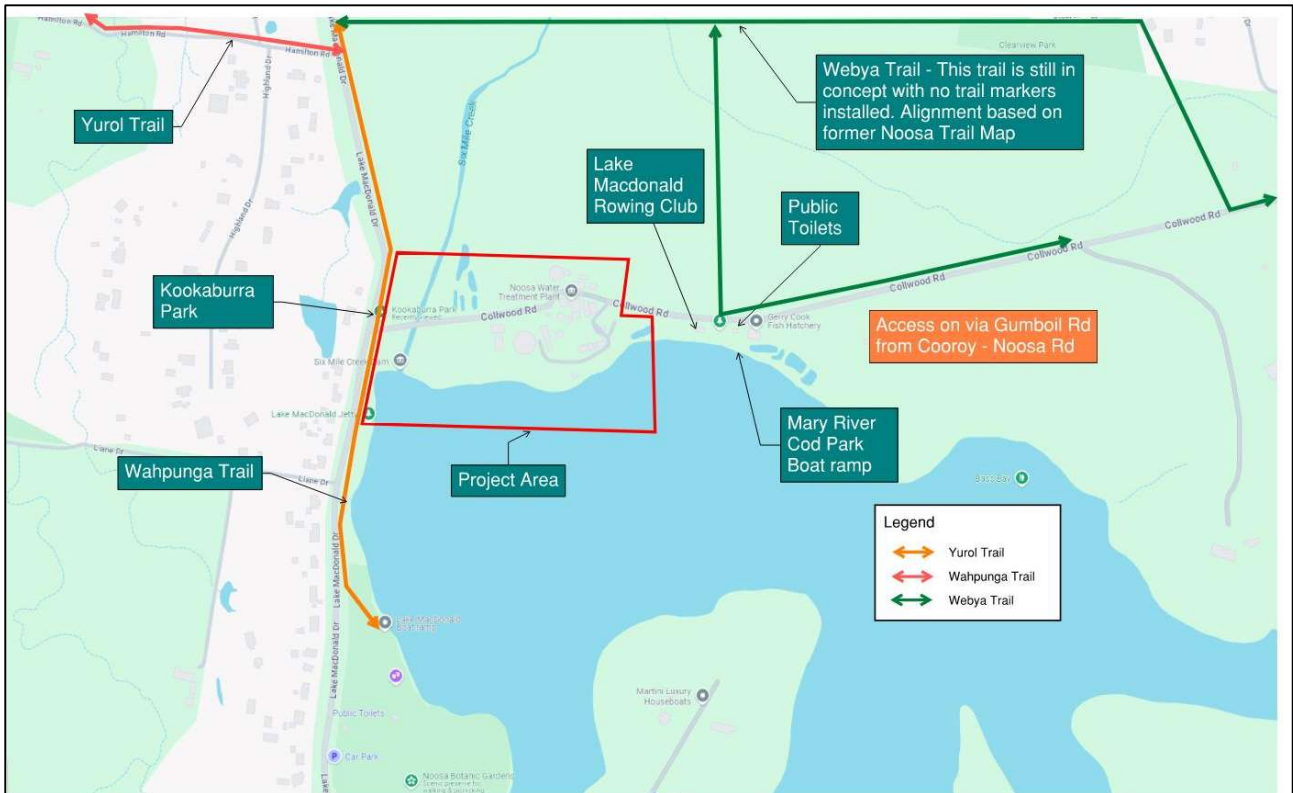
Hamilton Rd

Hamilton Rd

Hamilton Rd

Yurol Trail

Highland Dr

Lake Macdonald Dr

Six Mile Creek

Clearview Park

Webya Trail - This trail is still in concept with no trail markers installed. Alignment based on former Noosa Trail Map

Lake Macdonald Rowing Club

Public Toilets

Collwood Rd

Collwood Rd

Collwood Rd

Kookaburra Park

Kookaburra Park

Noosa Water Treatment Plant

Collwood Rd

Collwood Rd

Gerry Cook Fish Hatchery

Access on via Gumboil Rd from Cooroy - Noosa Rd

Six Mile Creek Dam

Lake MacDonald Jetty

Lane Dr

Wahpunga Trail

Lane Dr

Project Area

Mary River Cod Park Boat ramp

Bats Bay

Legend

Yurol Trail

Wahpunga Trail

Webya Trail

Lake Macdonald Dr

Lake Macdonald Boat Ramp

Lake Macdonald Dr

Public Toilets

Car Park

Noosa Botanic Gardens

Martini Luxury Houseboats